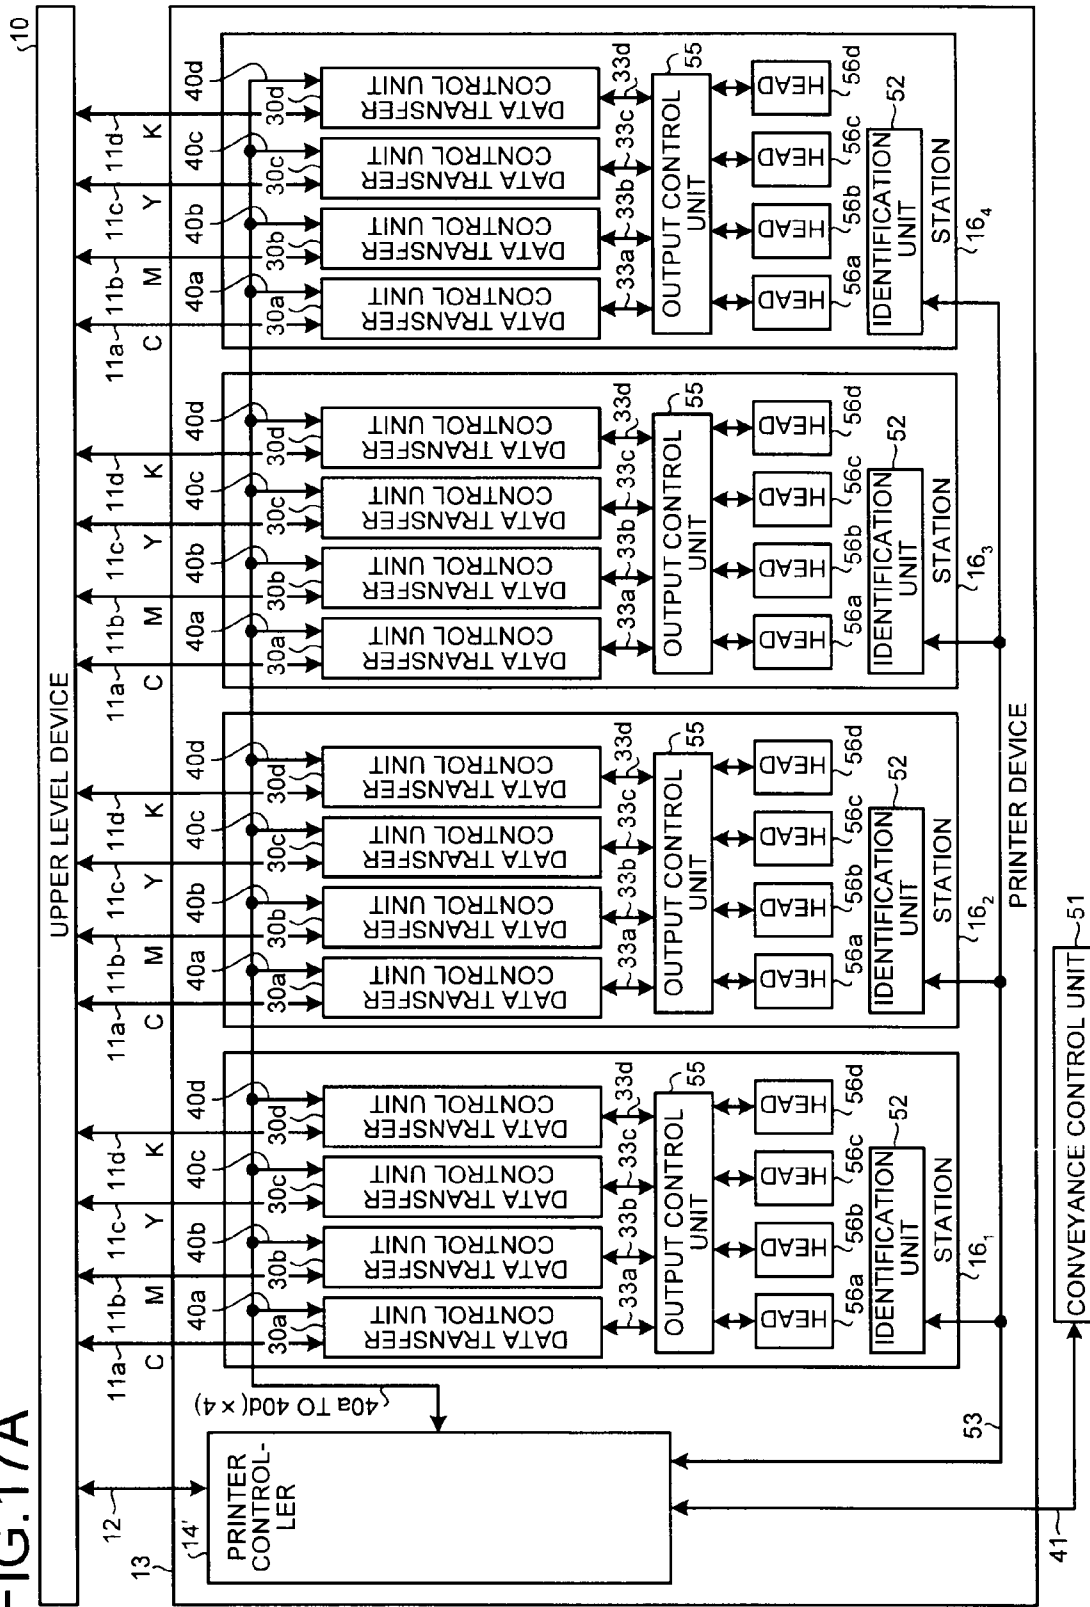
FIG.17A

10

UPPER LEVEL DEVICE

12

13

14'

PRINTER CONTROLLER

40a TO 40d (×4)

11a C 11b M 11c Y 11d K

40a 40b 40c 40d

30a 30b 30c 30d

DATA TRANSFER CONTROL UNIT

DATA TRANSFER CONTROL UNIT

DATA TRANSFER CONTROL UNIT

DATA TRANSFER CONTROL UNIT

33a 33b 33c 33d

OUTPUT CONTROL UNIT 55

HEAD 56a HEAD 56b HEAD 56c HEAD 56d

IDENTIFICATION UNIT 52

STATION $16_1$

11a C 11b M 11c Y 11d K

40a 40b 40c 40d

30a 30b 30c 30d

DATA TRANSFER CONTROL UNIT

DATA TRANSFER CONTROL UNIT

DATA TRANSFER CONTROL UNIT

DATA TRANSFER CONTROL UNIT

33a 33b 33c 33d

OUTPUT CONTROL UNIT 55

HEAD 56a HEAD 56b HEAD 56c HEAD 56d

IDENTIFICATION UNIT 52

STATION $16_2$

11a C 11b M 11c Y 11d K

40a 40b 40c 40d

30a 30b 30c 30d

DATA TRANSFER CONTROL UNIT

DATA TRANSFER CONTROL UNIT

DATA TRANSFER CONTROL UNIT

DATA TRANSFER CONTROL UNIT

33a 33b 33c 33d

OUTPUT CONTROL UNIT 55

HEAD 56a HEAD 56b HEAD 56c HEAD 56d

IDENTIFICATION UNIT 52

STATION $16_3$

11a C 11b M 11c Y 11d K

40a 40b 40c 40d

30a 30b 30c 30d

DATA TRANSFER CONTROL UNIT

DATA TRANSFER CONTROL UNIT

DATA TRANSFER CONTROL UNIT

DATA TRANSFER CONTROL UNIT

33a 33b 33c 33d

OUTPUT CONTROL UNIT 55

HEAD 56a HEAD 56b HEAD 56c HEAD 56d

IDENTIFICATION UNIT 52

STATION $16_4$

PRINTER DEVICE

53

41

CONVEYANCE CONTROL UNIT 51